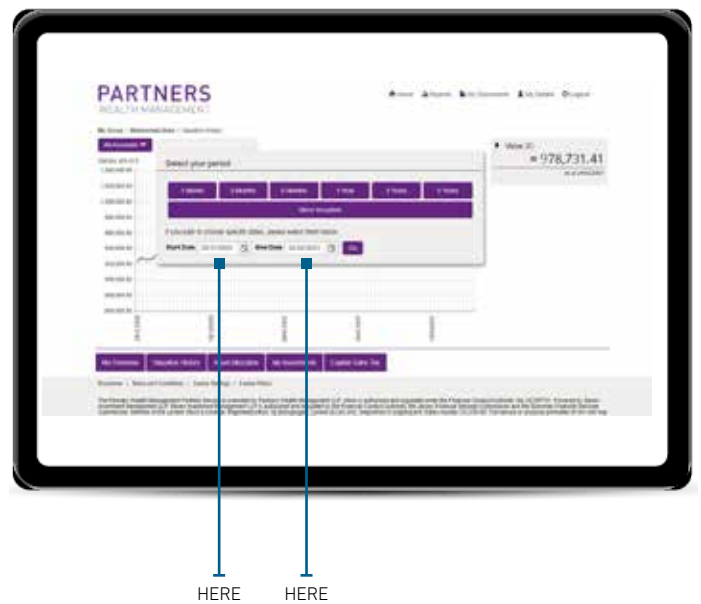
PARTNERS
WEALTH MANAGEMENT

Home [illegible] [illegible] My Details Logout

My Accounts

Select your period

1 Month 3 Months 6 Months 1 Year 3 Years 5 Years

Since Inception

If you wish to choose specific dates, please select them below

Start Date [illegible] End Date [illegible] Go

Value

£ 978,731.41

My Overview Valuation History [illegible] My Investments Capital Gains Tax

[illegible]

HERE HERE